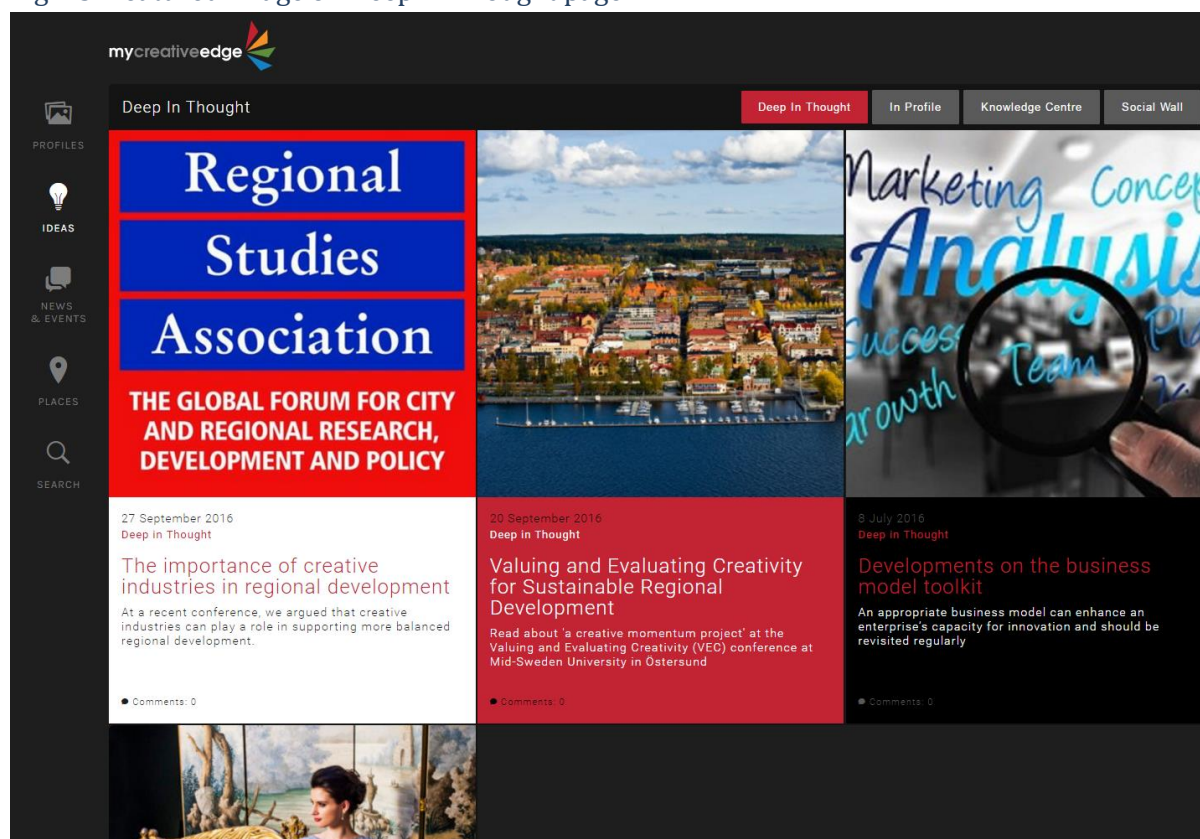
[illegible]

mycreativeedge

PROFILES

IDEAS

NEWS & EVENTS

PLACES

SEARCH

Deep In Thought

Deep In Thought

In Profile

Knowledge Centre

Social Wall

Regional Studies Association

THE GLOBAL FORUM FOR CITY AND REGIONAL RESEARCH, DEVELOPMENT AND POLICY

27 September 2016
Deep in Thought

The importance of creative industries in regional development

At a recent conference, we argued that creative industries can play a role in supporting more balanced regional development.

Comments: 0

20 September 2016
Deep in Thought

Valuing and Evaluating Creativity for Sustainable Regional Development

Read about 'a creative momentum project' at the Valuing and Evaluating Creativity (VEC) conference at Mid-Sweden University in Östersund

Comments: 0

Marketing Concep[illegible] Analysi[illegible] Success Team Growth

8 July 2016
Deep in Thought

Developments on the business model toolkit

An appropriate business model can enhance an enterprise's capacity for innovation and should be revisited regularly

Comments: 0